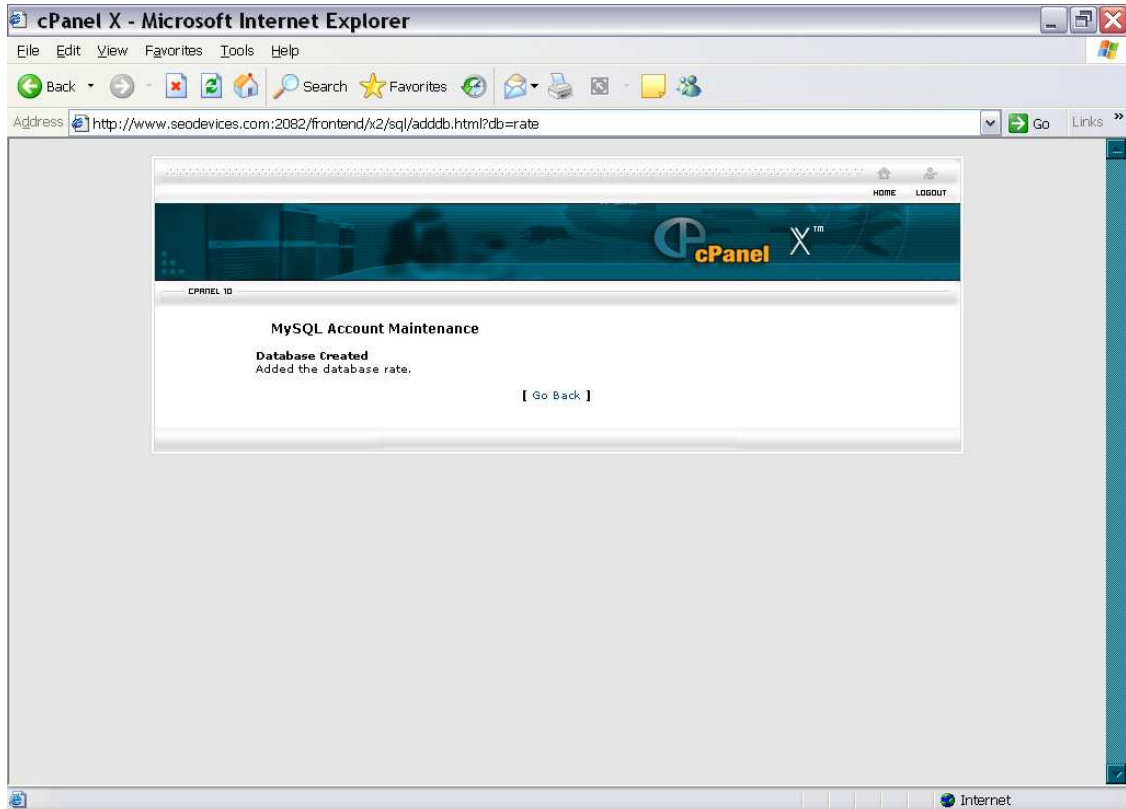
cPanel X - Microsoft Internet Explorer

File Edit View Favorites Tools Help

Back Search Favorites

Address http://www.seodevices.com:2082/frontend/x2/sql/adddb.html?db=rate

Go Links »

HOME LOGOUT

cPanel X™

CPANEL 10

MySQL Account Maintenance

Database Created
Added the database rate.

[ Go Back ]

Internet